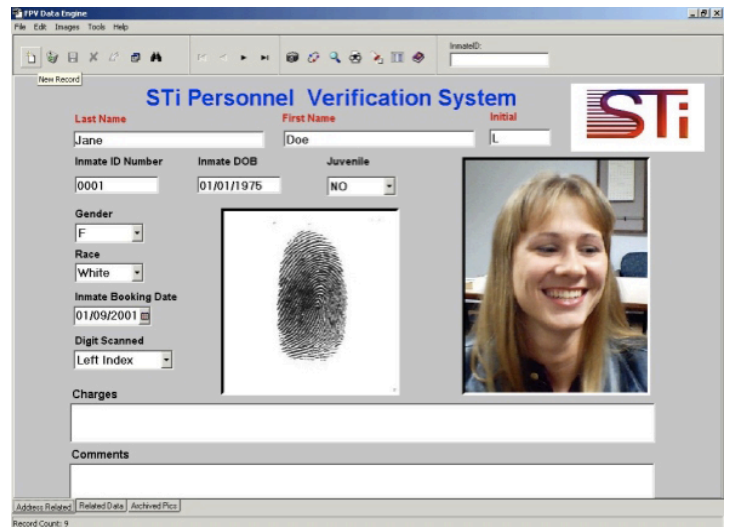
FPV Data Engine

File Edit Images Tools Help

New Record

InmateID:

STi Personnel Verification System

STi

Last Name
Jane

First Name
Doe

Initial
L

Inmate ID Number
0001

Inmate DOB
01/01/1975

Juvenile
NO

Gender
F

Race
White

Inmate Booking Date
01/09/2001

Digit Scanned
Left Index

Charges

Comments

Address Related | Related Data | Archived Pics

Record Count: 9